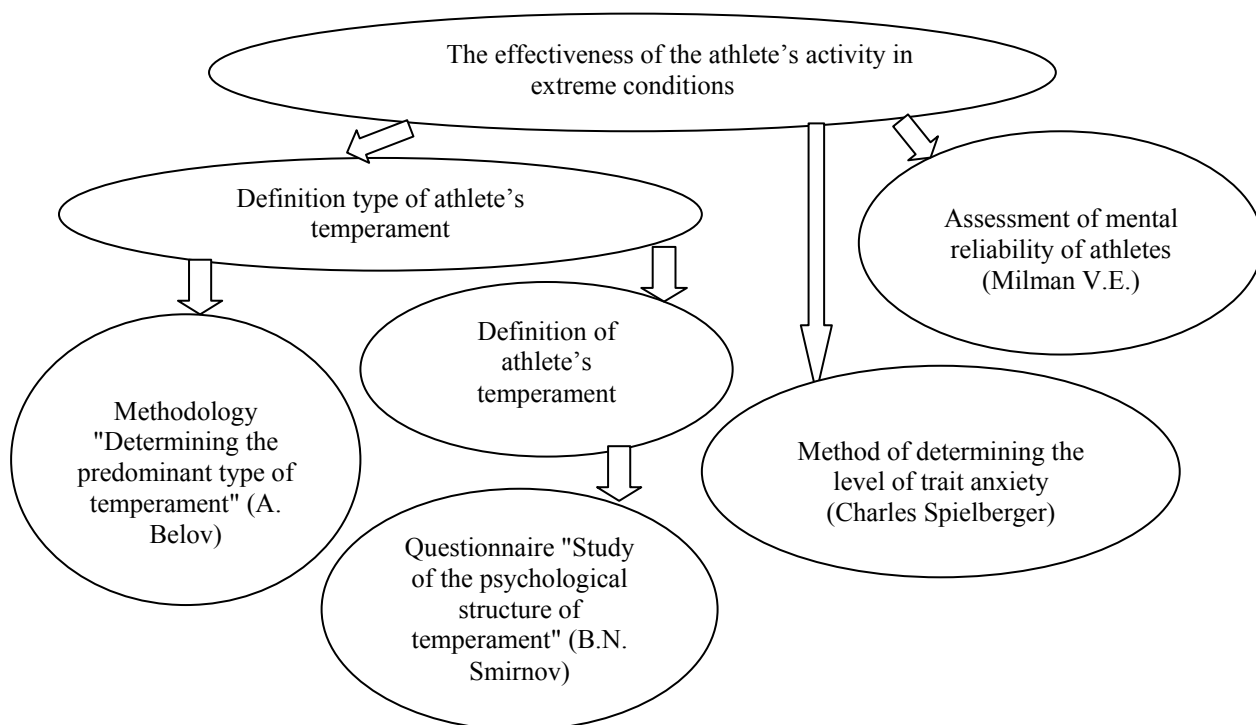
The effectiveness of the athlete’s activity in extreme conditions

Definition type of athlete’s temperament

Assessment of mental reliability of athletes (Milman V.E.)

Methodology "Determining the predominant type of temperament" (A. Belov)

Definition of athlete’s temperament

Questionnaire "Study of the psychological structure of temperament" (B.N. Smirnov)

Method of determining the level of trait anxiety (Charles Spielberger)